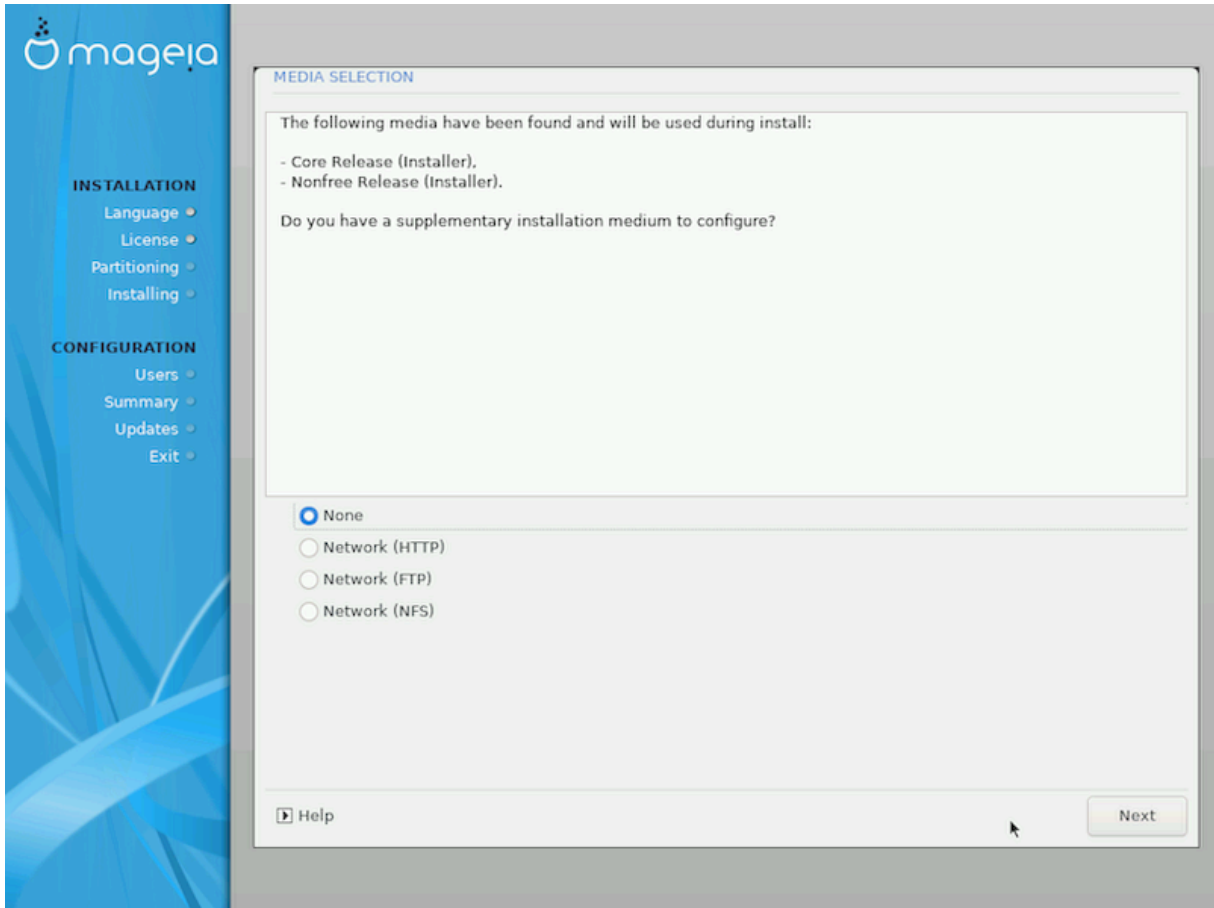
mageia

INSTALLATION
Language
License
Partitioning
Installing

CONFIGURATION
Users
Summary
Updates
Exit

MEDIA SELECTION

The following media have been found and will be used during install:

- Core Release (Installer),
- Nonfree Release (Installer).

Do you have a supplementary installation medium to configure?

None
Network (HTTP)
Network (FTP)
Network (NFS)

Help

Next